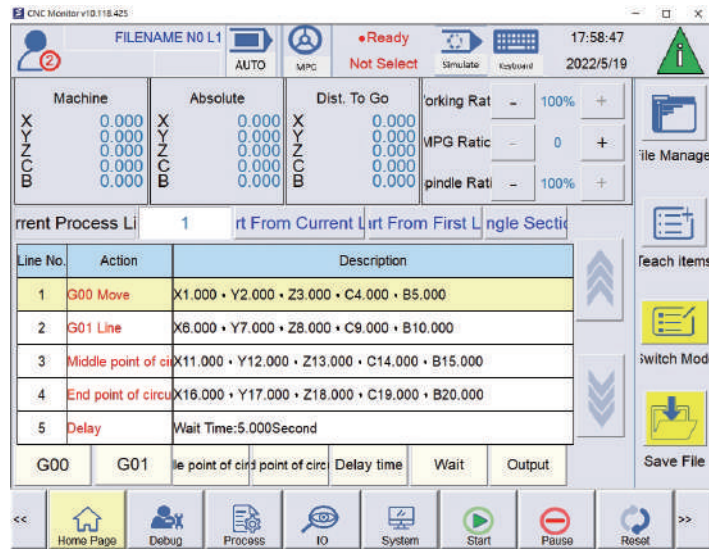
CNC Monitor v10.118.425

2 FILENAME N0 L1 AUTO MPC •Ready Not Select Simulate Keyboard 17:58:47 2022/5/19

| Machine | | Absolute | | Dist. To Go | |
|---|---|---|---|---|---|
| X | 0.000 | X | 0.000 | X | 0.000 |
| Y | 0.000 | Y | 0.000 | Y | 0.000 |
| Z | 0.000 | Z | 0.000 | Z | 0.000 |
| C | 0.000 | C | 0.000 | C | 0.000 |
| B | 0.000 | B | 0.000 | B | 0.000 |

'orking Rat - 100% +
MPG Ratio - 0 +
pindle Rati - 100% +

ile Manage

rrent Process Li 1 rt From Current L rt From First L ngle Secti

| Line No. | Action | Description |
|---|---|---|
| 1 | G00 Move | X1.000 • Y2.000 • Z3.000 • C4.000 • B5.000 |
| 2 | G01 Line | X6.000 • Y7.000 • Z8.000 • C9.000 • B10.000 |
| 3 | Middle point of ci | X11.000 • Y12.000 • Z13.000 • C14.000 • B15.000 |
| 4 | End point of circu | X16.000 • Y17.000 • Z18.000 • C19.000 • B20.000 |
| 5 | Delay | Wait Time:5.000Second |

Teach items
Switch Mod
Save File

G00 G01 le point of cir d point of circ Delay time Wait Output

<< Home Page Debug Process IO System Start Pause Reset >>